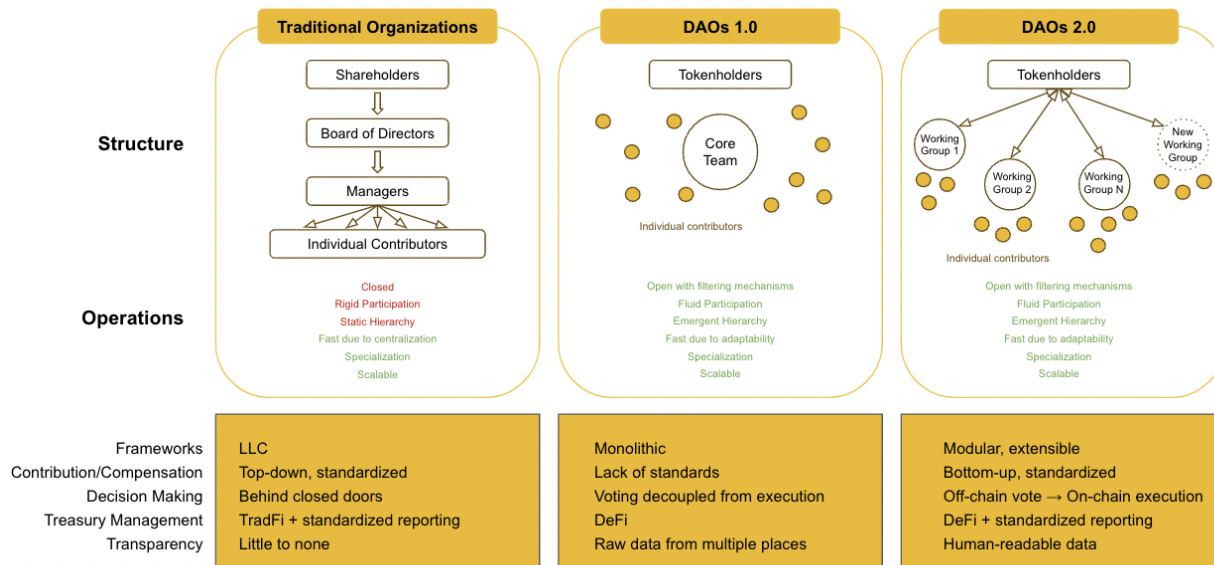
Traditional Organizations

DAOs 1.0

DAOs 2.0

Structure

Shareholders

Board of Directors

Managers

Individual Contributors

Tokenholders

Core Team

Individual contributors

Tokenholders

Working Group 1

Working Group 2

Working Group N

New Working Group

Individual contributors

Operations

Closed
Rigid Participation
Static Hierarchy
Fast due to centralization
Specialization
Scalable

Open with filtering mechanisms
Fluid Participation
Emergent Hierarchy
Fast due to adaptability
Specialization
Scalable

Open with filtering mechanisms
Fluid Participation
Emergent Hierarchy
Fast due to adaptability
Specialization
Scalable

| | Traditional Organizations | DAOs 1.0 | DAOs 2.0 |
|---|---|---|---|
| Frameworks | LLC | Monolithic | Modular, extensible |
| Contribution/Compensation | Top-down, standardized | Lack of standards | Bottom-up, standardized |
| Decision Making | Behind closed doors | Voting decoupled from execution | Off-chain vote → On-chain execution |
| Treasury Management | TradFi + standardized reporting | DeFi | DeFi + standardized reporting |
| Transparency | Little to none | Raw data from multiple places | Human-readable data |